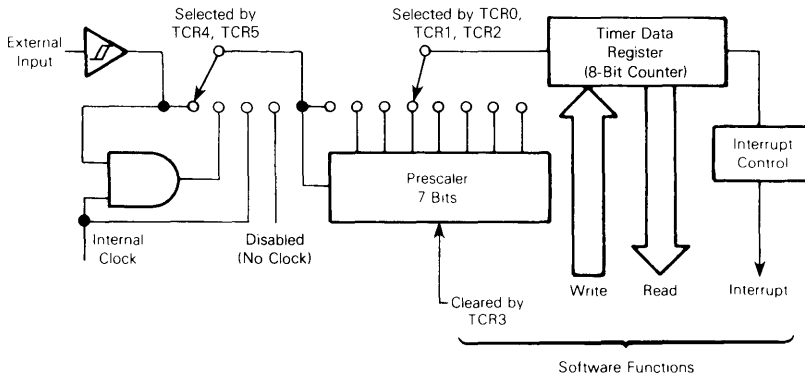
Selected by TCR4, TCR5

External Input

Selected by TCR0, TCR1, TCR2

Timer Data Register (8-Bit Counter)

Interrupt Control

Prescaler 7 Bits

Internal Clock

Disabled (No Clock)

Cleared by TCR3

Write

Read

Interrupt

Software Functions